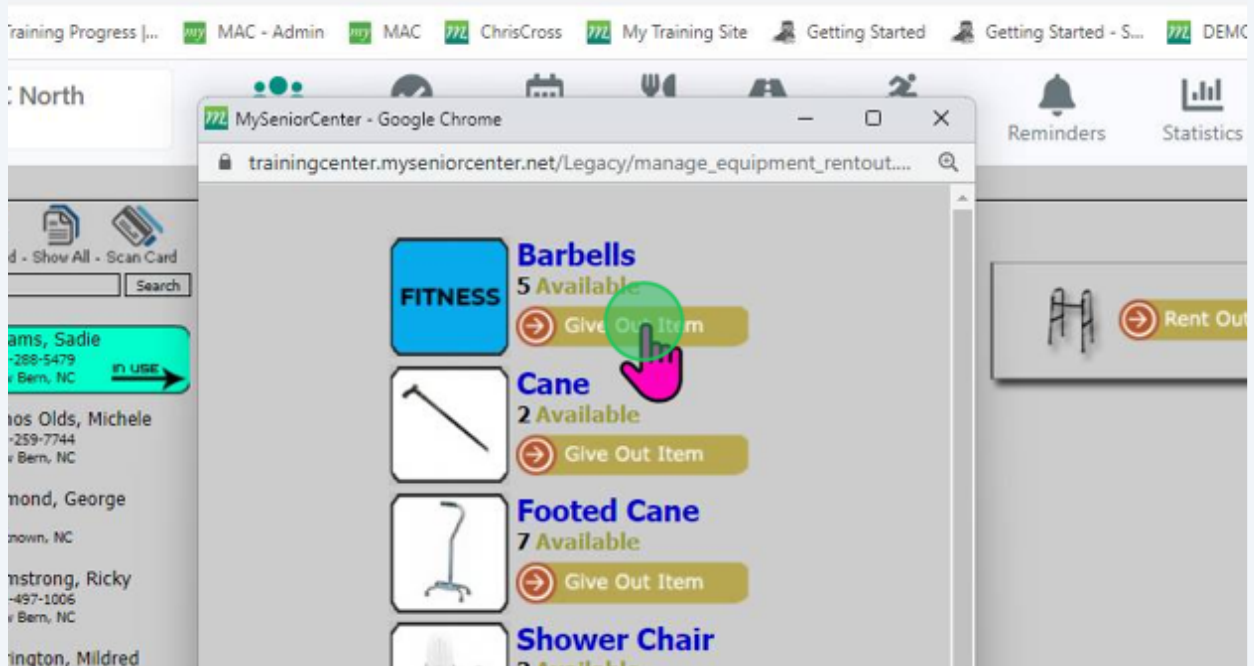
Training Progress |... MAC - Admin MAC ChrisCross My Training Site Getting Started Getting Started - S... DEMO

North

Reminders Statistics

MySeniorCenter - Google Chrome

trainingcenter.myseniorcenter.net/Legacy/manage_equipment_rentout....

d - Show All - Scan Card

Search

ams, Sadie
-288-5479
Bern, NC
IN USE

nos Olds, Michele
-259-7744
Bern, NC

mond, George
nown, NC

mstrong, Ricky
-497-1006
Bern, NC

ington, Mildred

FITNESS

Barbells
5 Available
Give Out Item

Cane
2 Available
Give Out Item

Footed Cane
7 Available
Give Out Item

Shower Chair

Rent Out